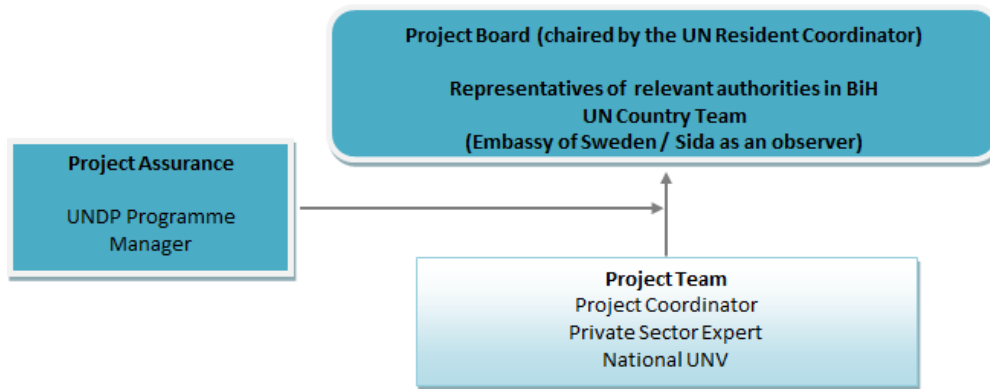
Project Board (chaired by the UN Resident Coordinator)

Representatives of relevant authorities in BiH
UN Country Team
(Embassy of Sweden / Sida as an observer)

Project Assurance

UNDP Programme Manager

Project Team
Project Coordinator
Private Sector Expert
National UNV